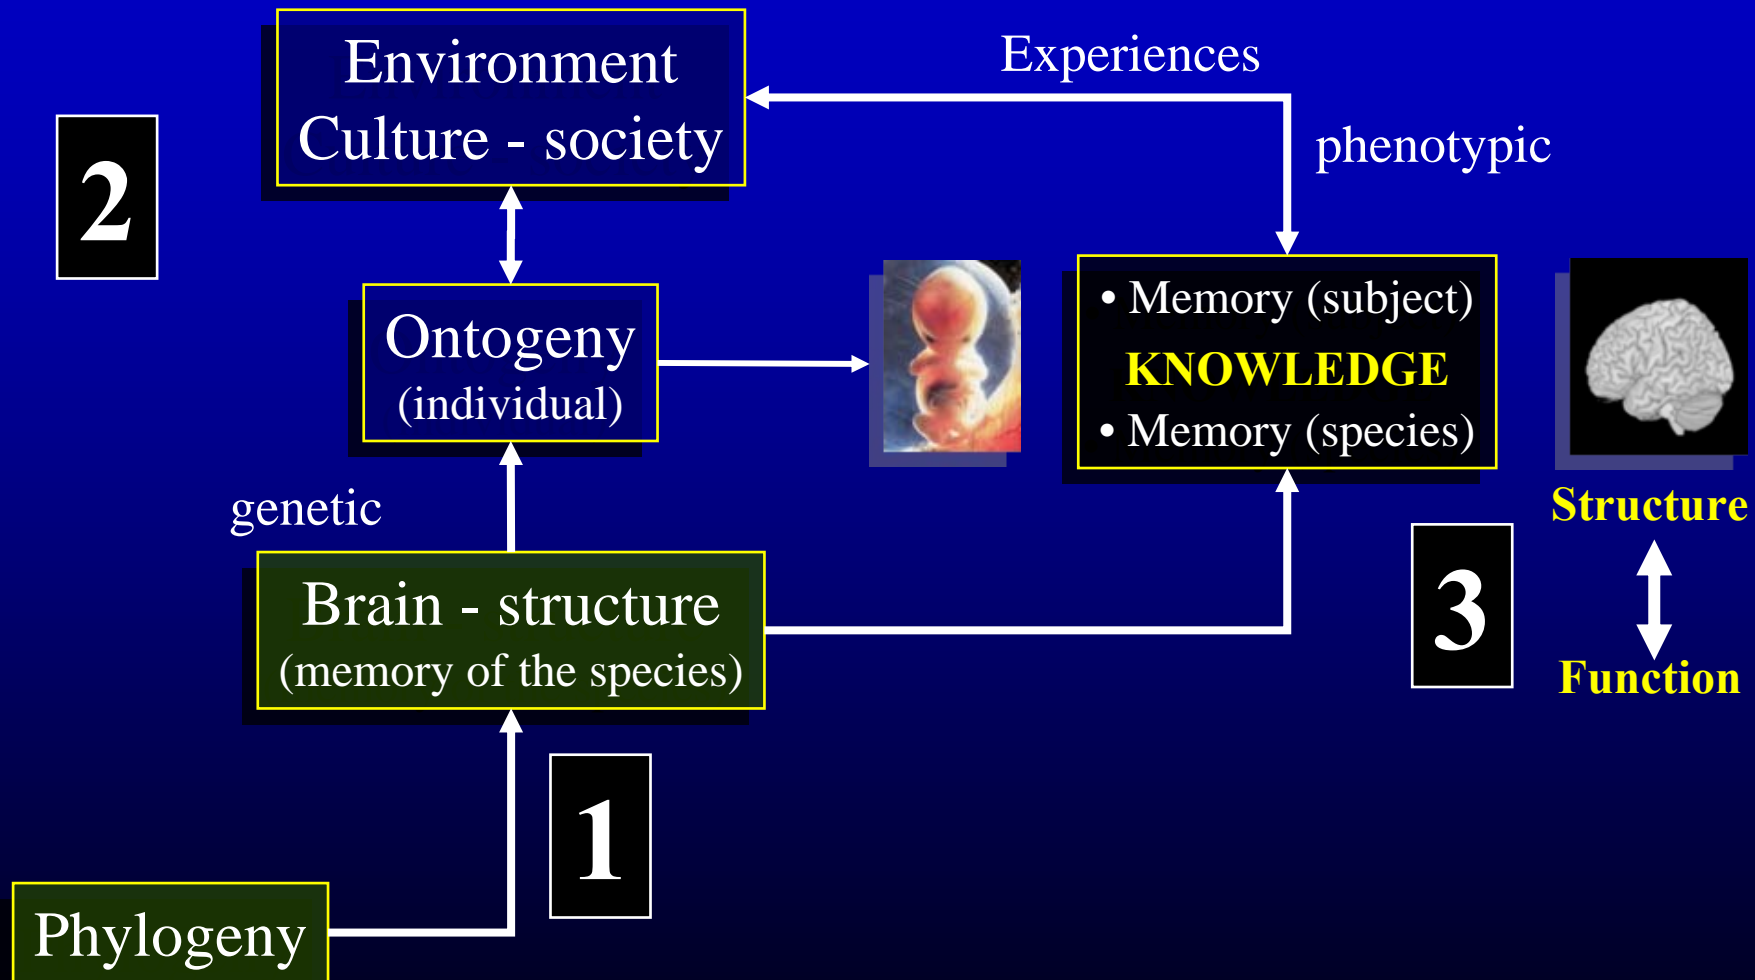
Environment
Culture - society

Experiences

phenotypic

2

Ontogeny
(individual)

• Memory (subject)
KNOWLEDGE
• Memory (species)

genetic

Structure

Function

3

Brain - structure
(memory of the species)

1

Phylogeny